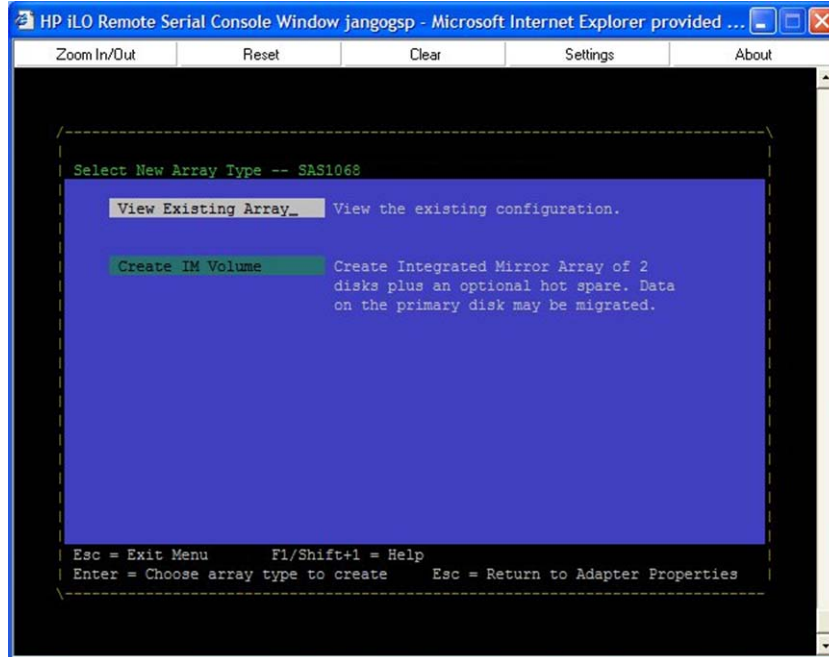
HP iLO Remote Serial Console Window jangogsp - Microsoft Internet Explorer provided ...

Zoom In/Out | Reset | Clear | Settings | About

Select New Array Type -- SAS1068

View Existing Array_ View the existing configuration.

Create IM Volume Create Integrated Mirror Array of 2 disks plus an optional hot spare. Data on the primary disk may be migrated.

Esc = Exit Menu F1/Shift+1 = Help
Enter = Choose array type to create Esc = Return to Adapter Properties